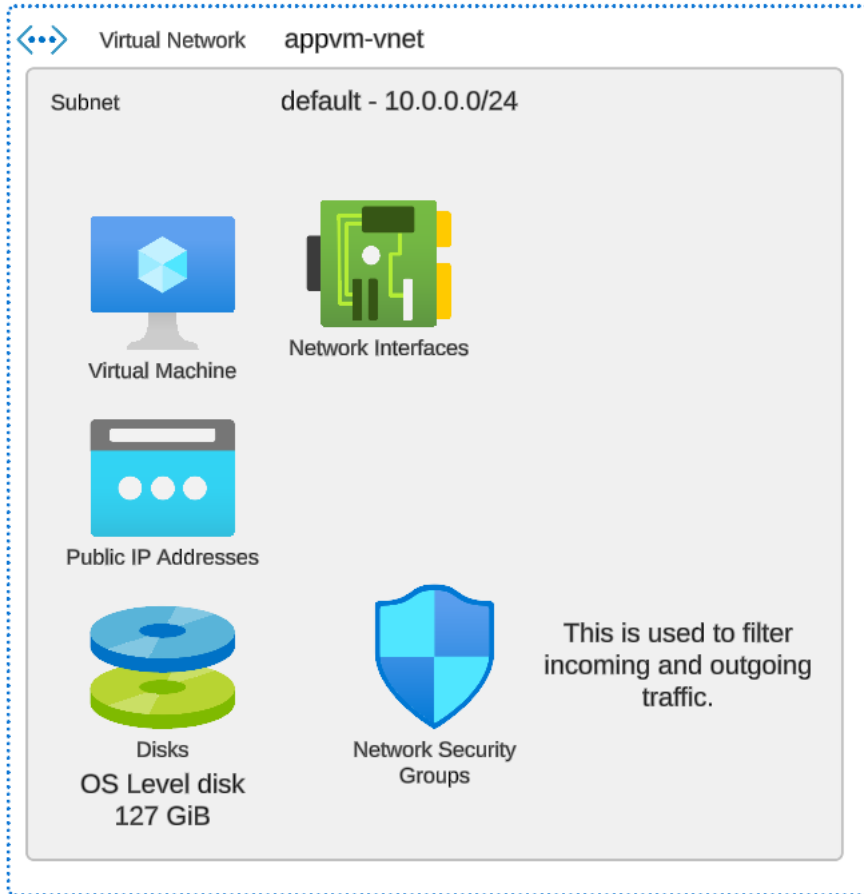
Virtual Network appvm-vnet

Subnet default - 10.0.0.0/24

Virtual Machine

Network Interfaces

Public IP Addresses

Disks
OS Level disk
127 GiB

Network Security Groups

This is used to filter incoming and outgoing traffic.